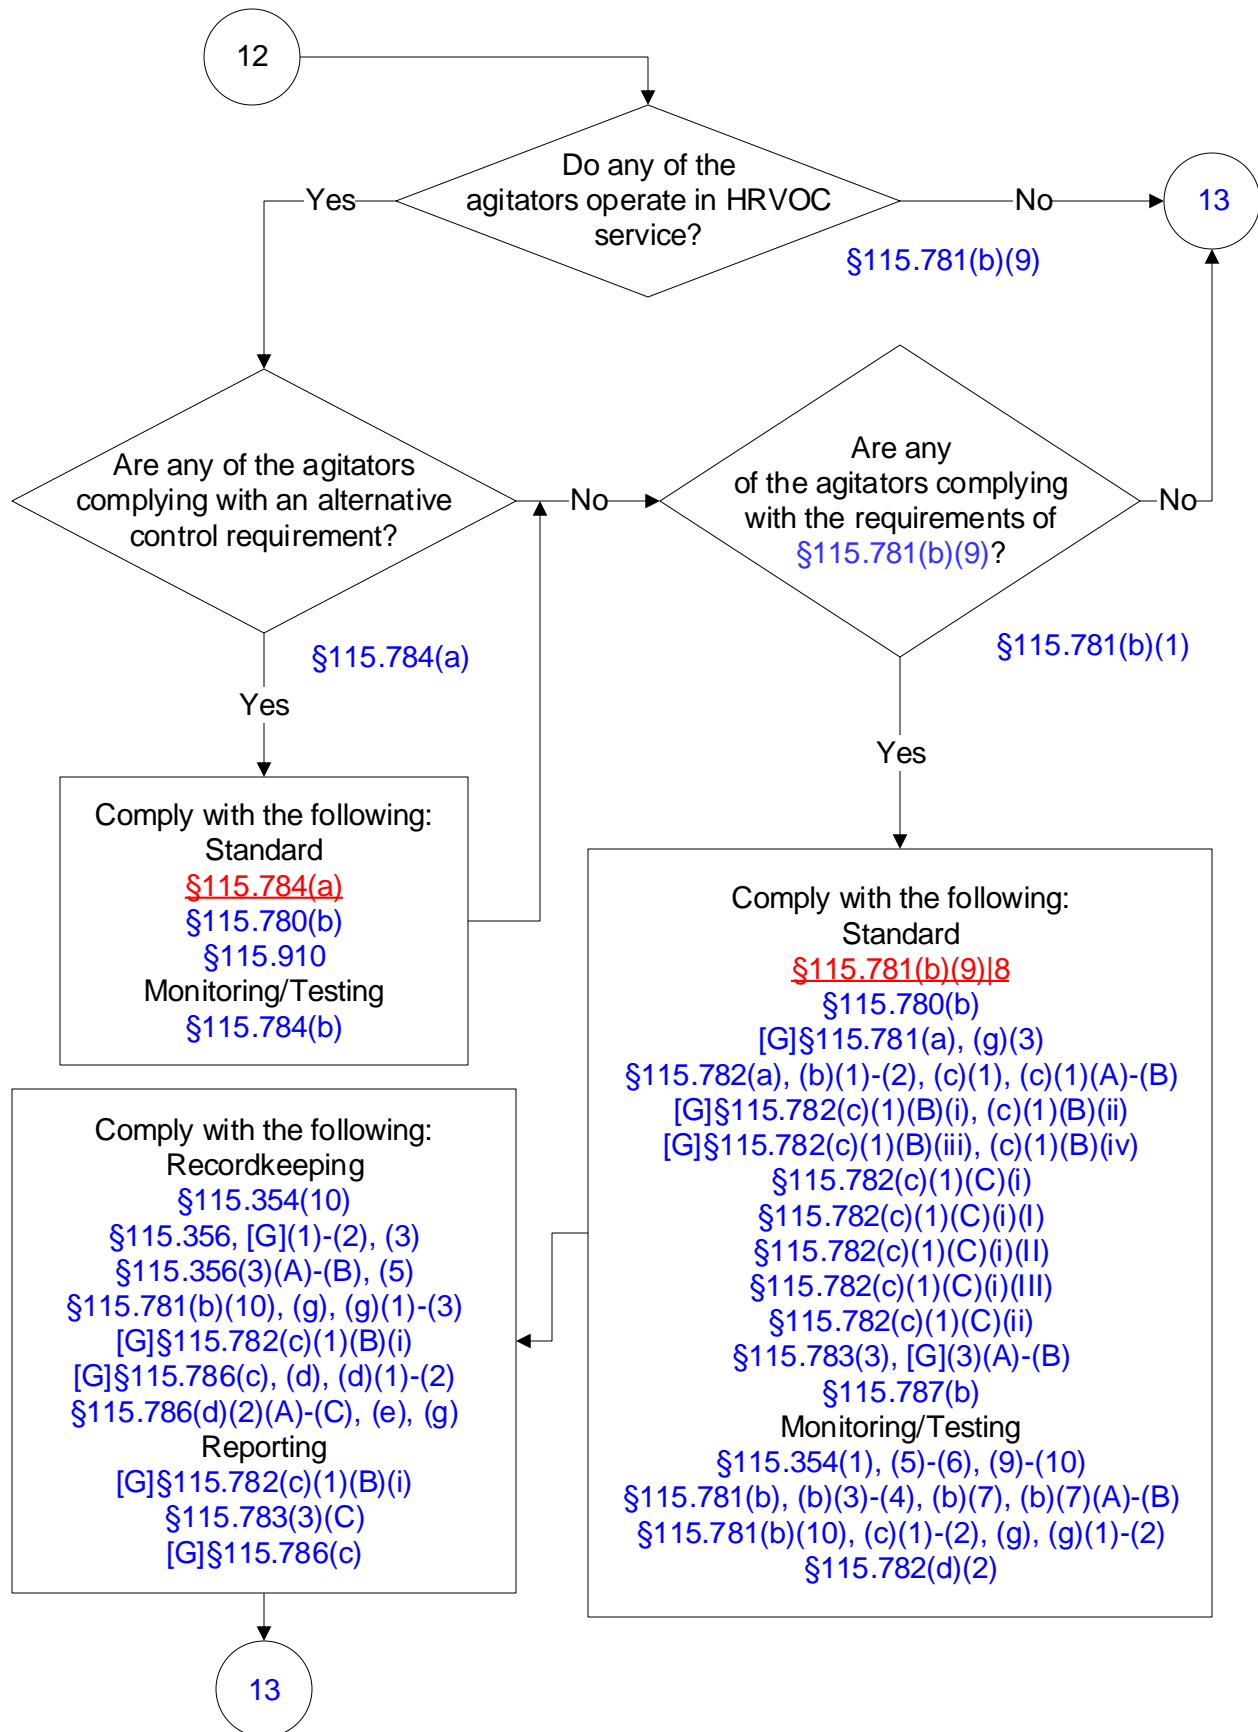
12

Do any of the agitators operate in HRVOC service?

Yes

No

13

§115.781(b)(9)

Are any of the agitators complying with an alternative control requirement?

No

Are any of the agitators complying with the requirements of §115.781(b)(9)?

No

§115.784(a)

§115.781(b)(1)

Yes

Yes

Comply with the following:
Standard
§115.784(a)
§115.780(b)
§115.910
Monitoring/Testing
§115.784(b)

Comply with the following:
Standard
§115.781(b)(9)|8
§115.780(b)
[G]§115.781(a), (g)(3)
§115.782(a), (b)(1)-(2), (c)(1), (c)(1)(A)-(B)
[G]§115.782(c)(1)(B)(i), (c)(1)(B)(ii)
[G]§115.782(c)(1)(B)(iii), (c)(1)(B)(iv)
§115.782(c)(1)(C)(i)
§115.782(c)(1)(C)(i)(I)
§115.782(c)(1)(C)(i)(II)
§115.782(c)(1)(C)(i)(III)
§115.782(c)(1)(C)(ii)
§115.783(3), [G](3)(A)-(B)
§115.787(b)
Monitoring/Testing
§115.354(1), (5)-(6), (9)-(10)
§115.781(b), (b)(3)-(4), (b)(7), (b)(7)(A)-(B)
§115.781(b)(10), (c)(1)-(2), (g), (g)(1)-(2)
§115.782(d)(2)

Comply with the following:
Recordkeeping
§115.354(10)
§115.356, [G](1)-(2), (3)
§115.356(3)(A)-(B), (5)
§115.781(b)(10), (g), (g)(1)-(3)
[G]§115.782(c)(1)(B)(i)
[G]§115.786(c), (d), (d)(1)-(2)
§115.786(d)(2)(A)-(C), (e), (g)
Reporting
[G]§115.782(c)(1)(B)(i)
§115.783(3)(C)
[G]§115.786(c)

13